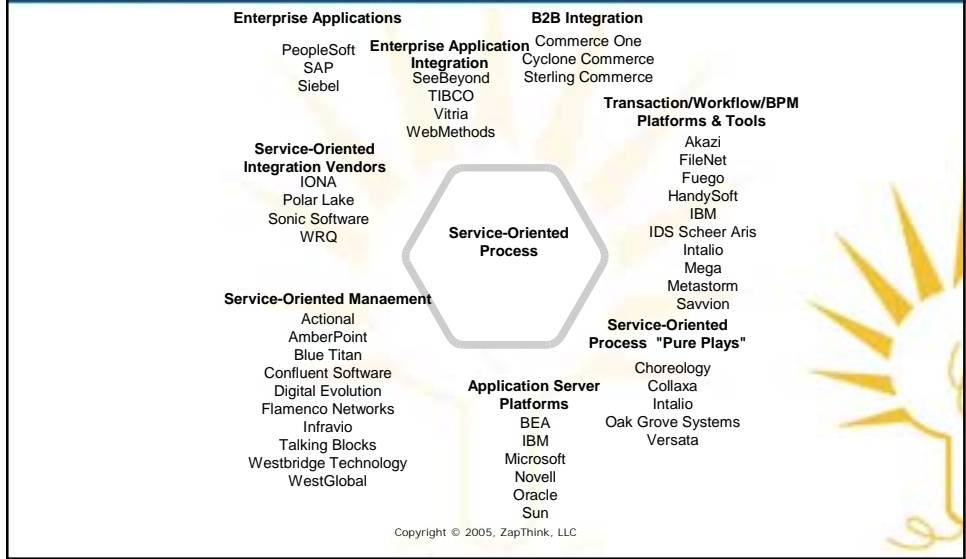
Enterprise Applications
PeopleSoft
SAP
Siebel

Enterprise Application Integration
SeeBeyond
TIBCO
Vitria
WebMethods

B2B Integration
Commerce One
Cyclone Commerce
Sterling Commerce

Transaction/Workflow/BPM Platforms & Tools
Akazi
FileNet
Fuego
HandySoft
IBM
IDS Scheer Aris
Intalio
Mega
Metastorm
Savvion

Service-Oriented Integration Vendors
IONA
Polar Lake
Sonic Software
WRQ

Service-Oriented Process

Service-Oriented Manaement
Actional
AmberPoint
Blue Titan
Confluent Software
Digital Evolution
Flamenco Networks
Infravio
Talking Blocks
Westbridge Technology
WestGlobal

Service-Oriented Process "Pure Plays"
Choreology
Collaxa
Intalio
Oak Grove Systems
Versata

Application Server Platforms
BEA
IBM
Microsoft
Novell
Oracle
Sun

Copyright © 2005, ZapThink, LLC